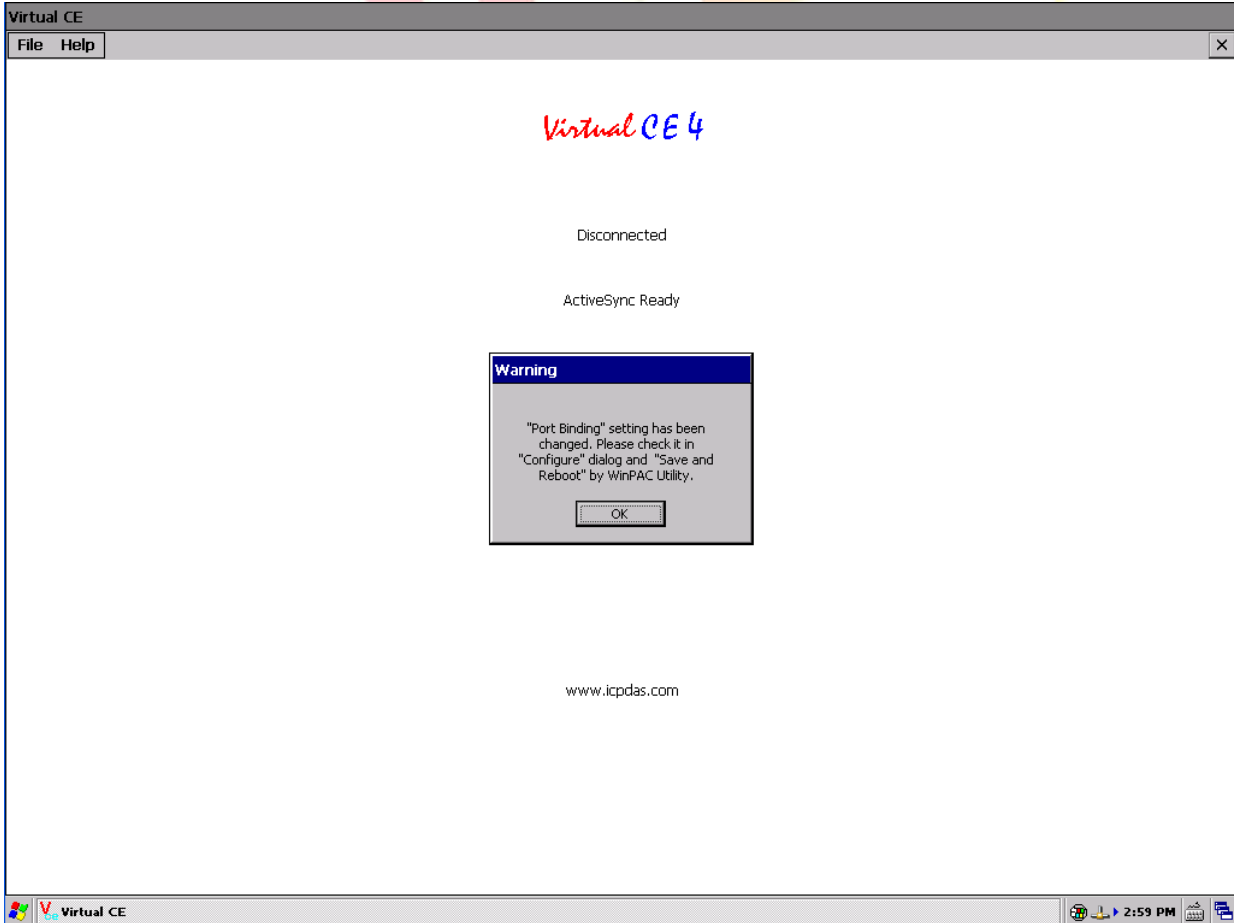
Virtual CE

File Help

×

Virtual CE 4

Disconnected

ActiveSync Ready

Warning

"Port Binding" setting has been changed. Please check it in "Configure" dialog and "Save and Reboot" by WinPAC Utility.

OK

www.icpdas.com

Virtual CE

2:59 PM